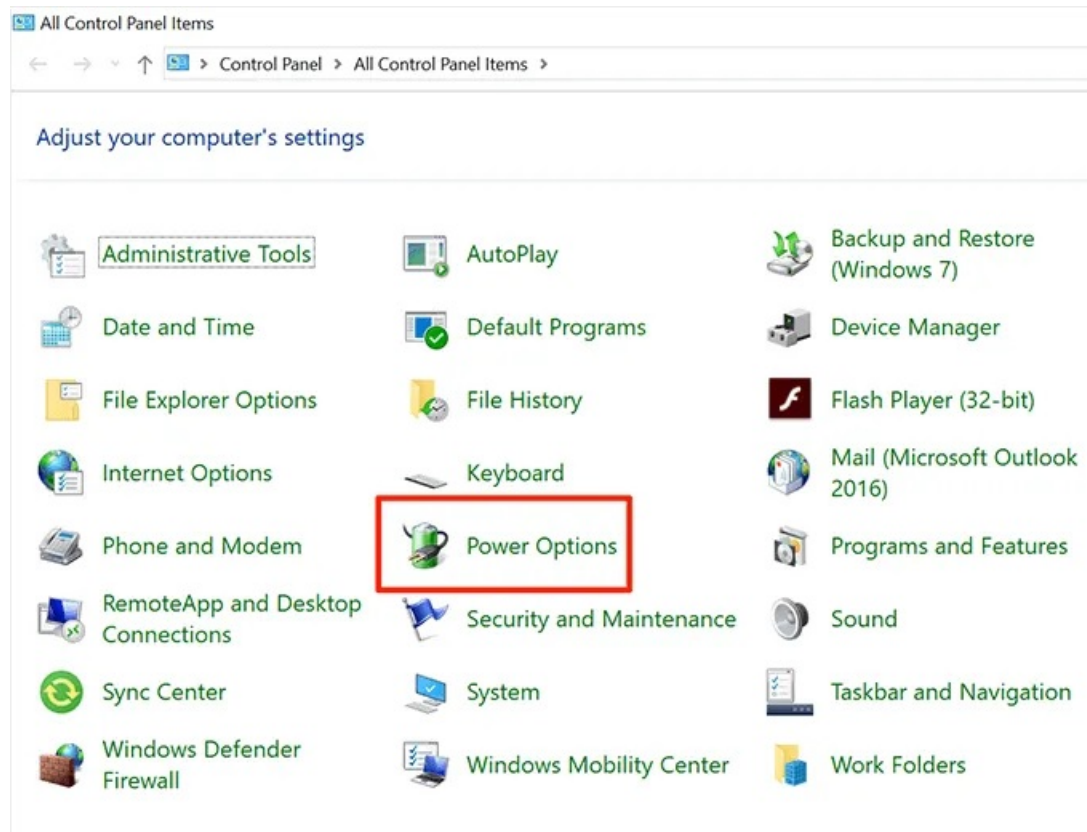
All Control Panel Items

> Control Panel > All Control Panel Items >

Adjust your computer's settings

Administrative Tools
AutoPlay
Backup and Restore (Windows 7)
Date and Time
Default Programs
Device Manager
File Explorer Options
File History
Flash Player (32-bit)
Internet Options
Keyboard
Mail (Microsoft Outlook 2016)
Phone and Modem
Power Options
Programs and Features
RemoteApp and Desktop Connections
Security and Maintenance
Sound
Sync Center
System
Taskbar and Navigation
Windows Defender Firewall
Windows Mobility Center
Work Folders